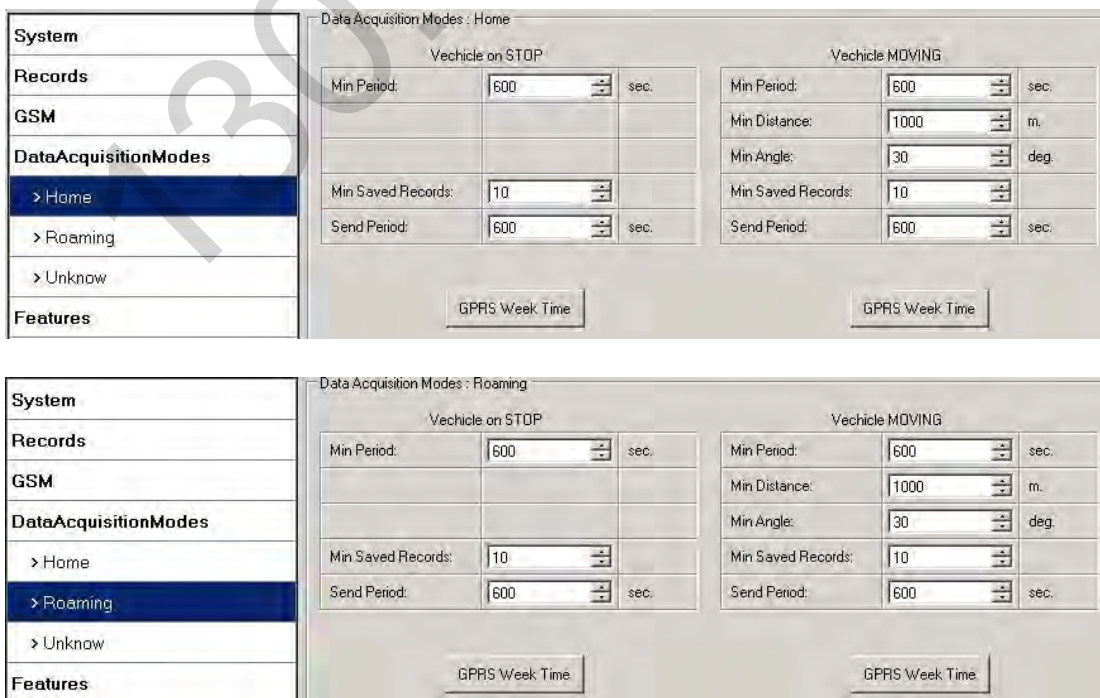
System
Records
GSM
DataAcquisitionModes
> Home
> Roaming
> Unknow
Features

Data Acquisition Modes : Home

Vechicle on STOP

| Min Period: | 600 | sec. |
|---|---|---|
| | | |
| | | |
| Min Saved Records: | 10 | |
| Send Period: | 600 | sec. |

Vechicle MOVING

| Min Period: | 600 | sec. |
|---|---|---|
| Min Distance: | 1000 | m. |
| Min Angle: | 30 | deg. |
| Min Saved Records: | 10 | |
| Send Period: | 600 | sec. |

GPRS Week Time

GPRS Week Time

System
Records
GSM
DataAcquisitionModes
> Home
> Roaming
> Unknow
Features

Data Acquisition Modes : Roaming

Vechicle on STOP

| Min Period: | 600 | sec. |
|---|---|---|
| | | |
| | | |
| Min Saved Records: | 10 | |
| Send Period: | 600 | sec. |

Vechicle MOVING

| Min Period: | 600 | sec. |
|---|---|---|
| Min Distance: | 1000 | m. |
| Min Angle: | 30 | deg. |
| Min Saved Records: | 10 | |
| Send Period: | 600 | sec. |

GPRS Week Time

GPRS Week Time